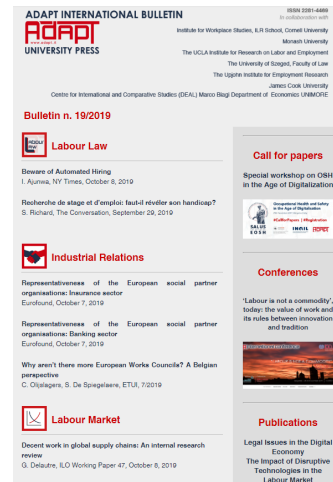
ADAPT INTERNATIONAL BULLETIN
ADAPT
www.adapt.it
UNIVERSITY PRESS

ISSN 2281-4469
In collaboration with
Institute for Workplace Studies, ILR School, Cornell University
Monash University
The UCLA Institute for Research on Labor and Employment
The University of Szeged, Faculty of Law
The Upjohn Institute for Employment Research
James Cook University
Centre for International and Comparative Studies (DEAL) Marco Biagi Department of Economics UNIMORE

Bulletin n. 19/2019

Labour Law

Beware of Automated Hiring
I. Ajunwa, NY Times, October 8, 2019

Recherche de stage et d'emploi: faut-il révéler son handicap?
S. Richard, The Conversation, September 29, 2019

Industrial Relations

Representativeness of the European social partner organisations: Insurance sector
Eurofound, October 7, 2019

Representativeness of the European social partner organisations: Banking sector
Eurofound, October 7, 2019

Why aren't there more European Works Councils? A Belgian perspective
C. Olijslagers, S. De Spiegelaere, ETUI, 7/2019

Labour Market

Decent work in global supply chains: An internal research review
G. Delautre, ILO Working Paper 47, October 8, 2019

Call for papers

Special workshop on OSH in the Age of Digitalization

Occupational Health and Safety in the Age of Digitalization
#CallforPapers | #Registration
SALUS EOSH INAIL ADAPT

Conferences

'Labour is not a commodity', today: the value of work and its rules between innovation and tradition

Publications

Legal Issues in the Digital Economy
The Impact of Disruptive Technologies in the Labour Market